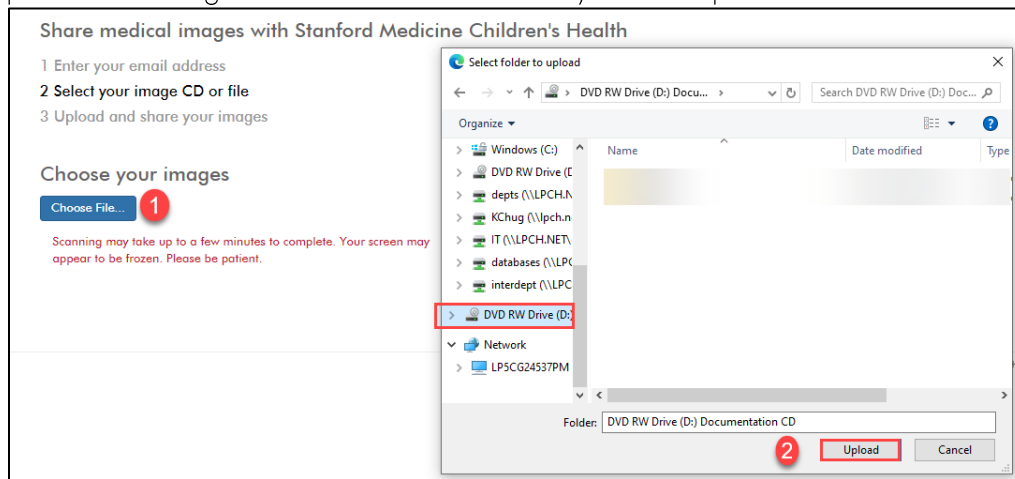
Share medical images with Stanford Medicine Children's Health

1 Enter your email address
2 Select your image CD or file
3 Upload and share your images

Choose your images

Choose File...

1

Scanning may take up to a few minutes to complete. Your screen may appear to be frozen. Please be patient.

Select folder to upload

DVD RW Drive (D:) Docu...

Search DVD RW Drive (D:) Doc...

Organize

Windows (C:)
DVD RW Drive (D
depts (\\LPCH.N
KChug (\\lpch.n
IT (\\LPCH.NET\
databases (\\LPC
interdept (\\LPC
DVD RW Drive (D:)
Network
LP5CG24537PM

Name

Date modified

Type

Folder: DVD RW Drive (D:) Documentation CD

2

Upload

Cancel